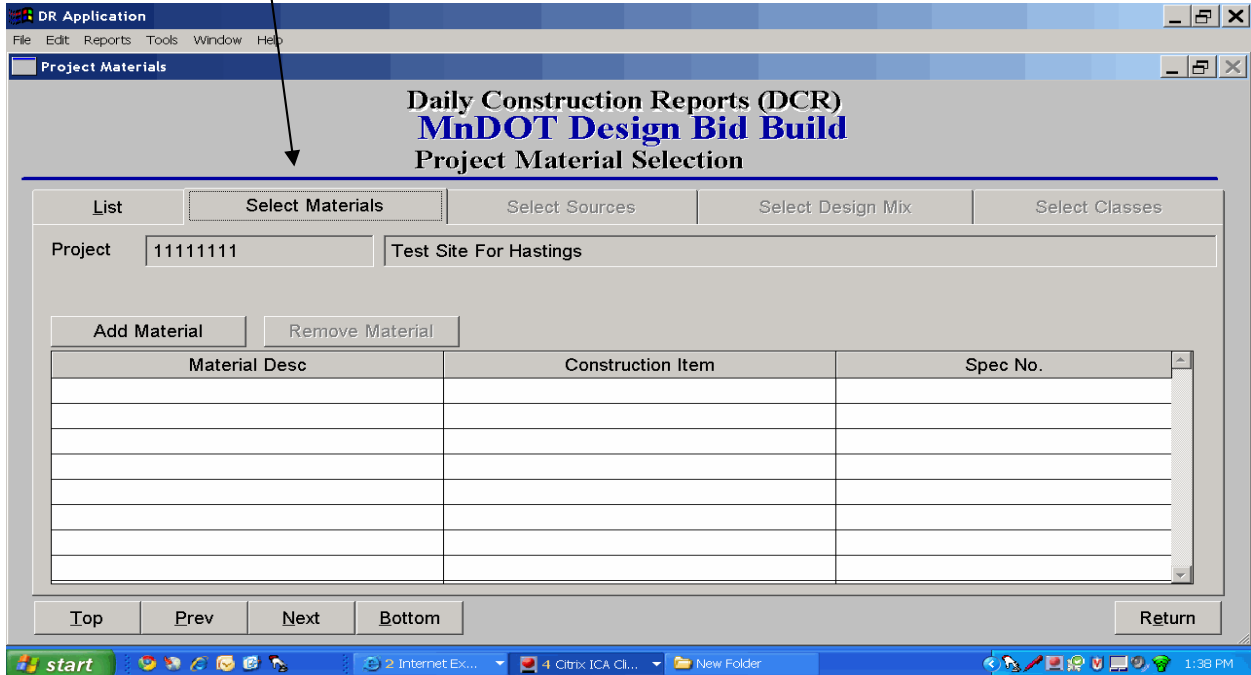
DR Application
File Edit Reports Tools Window Help
Project Materials

Daily Construction Reports (DCR)
MnDOT Design Bid Build
Project Material Selection

List | Select Materials | Select Sources | Select Design Mix | Select Classes

Project 11111111 Test Site For Hastings

Add Material | Remove Material

| Material Desc | Construction Item | Spec No. |
|---|---|---|
| | | |
| | | |
| | | |
| | | |
| | | |
| | | |
| | | |
| | | |

Top | Prev | Next | Bottom | Return

start | 2 Internet Ex... | 4 Citrix ICA Cli... | New Folder | 1:38 PM